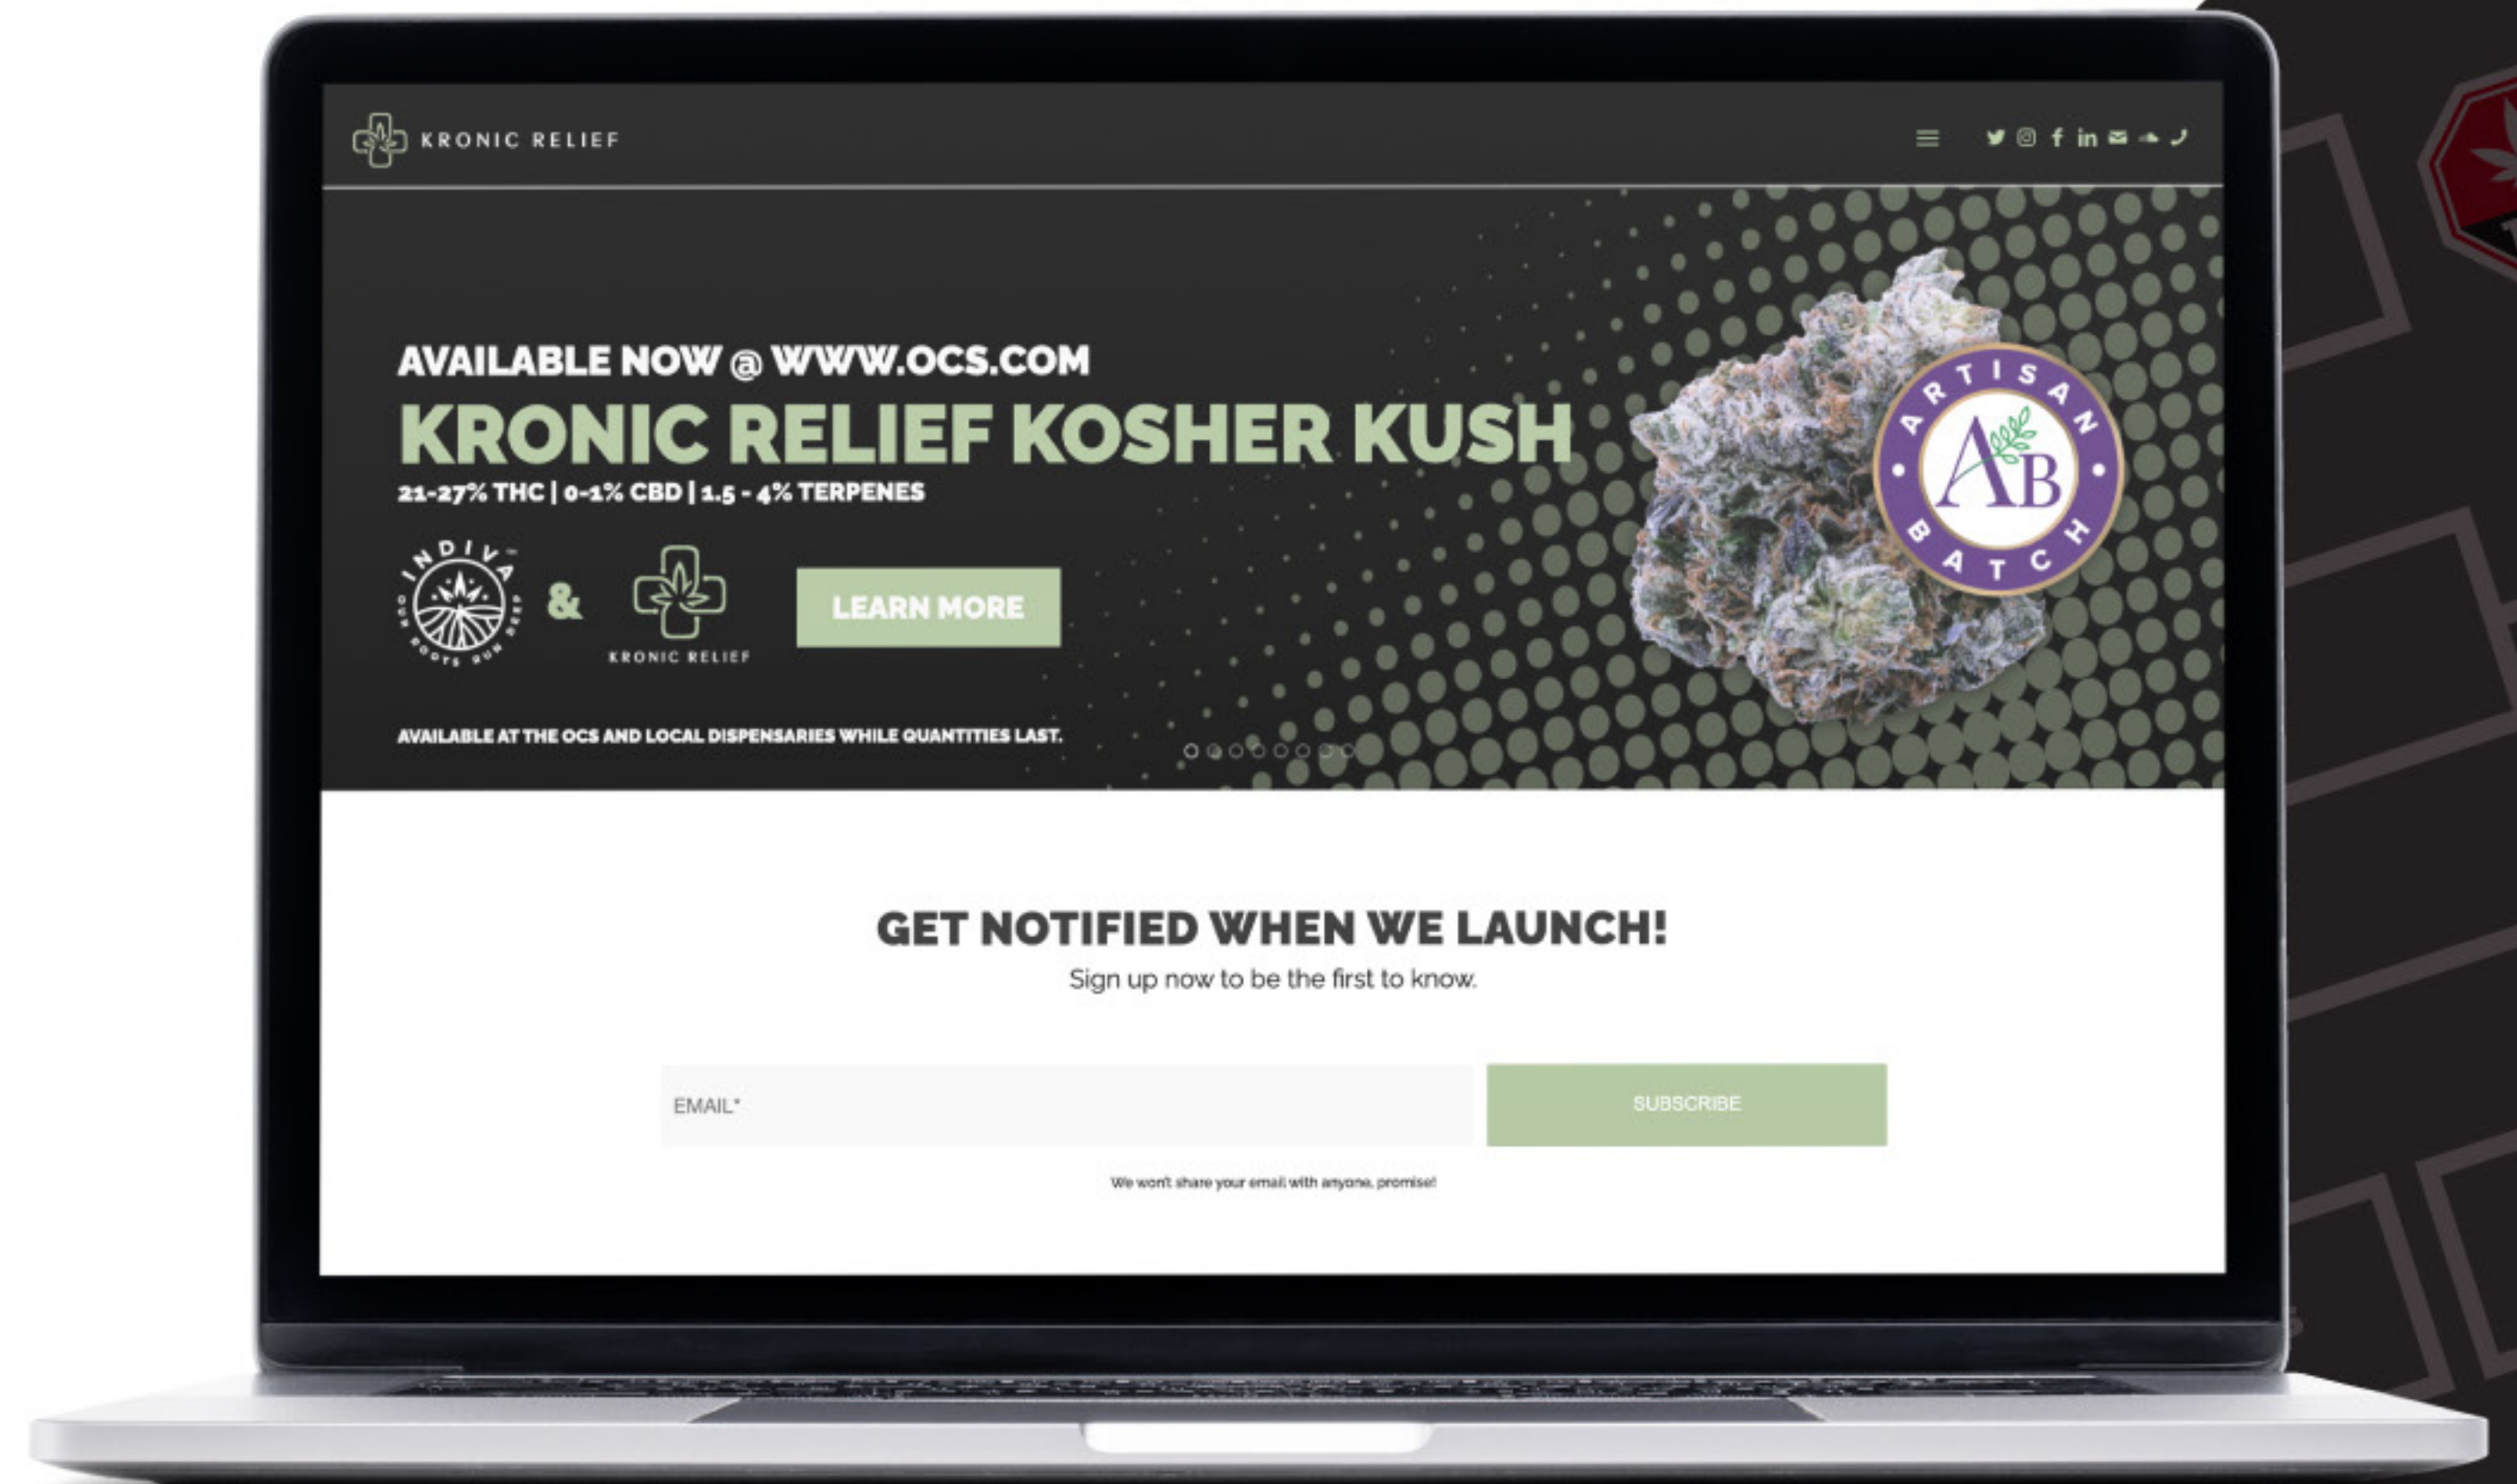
KRONIC RELIEF

AVAILABLE NOW @ WWW.OCS.COM

KRONIC RELIEF KOSHER KUSH

21-27% THC | 0-1% CBD | 1.5 - 4% TERPENES

INDIVA OUR ROOTS RUN DEEP

&

KRONIC RELIEF

LEARN MORE

ARTISAN AB BATCH

AVAILABLE AT THE OCS AND LOCAL DISPENSARIES WHILE QUANTITIES LAST.

GET NOTIFIED WHEN WE LAUNCH!

Sign up now to be the first to know.

EMAIL*

SUBSCRIBE

We won't share your email with anyone, promise!